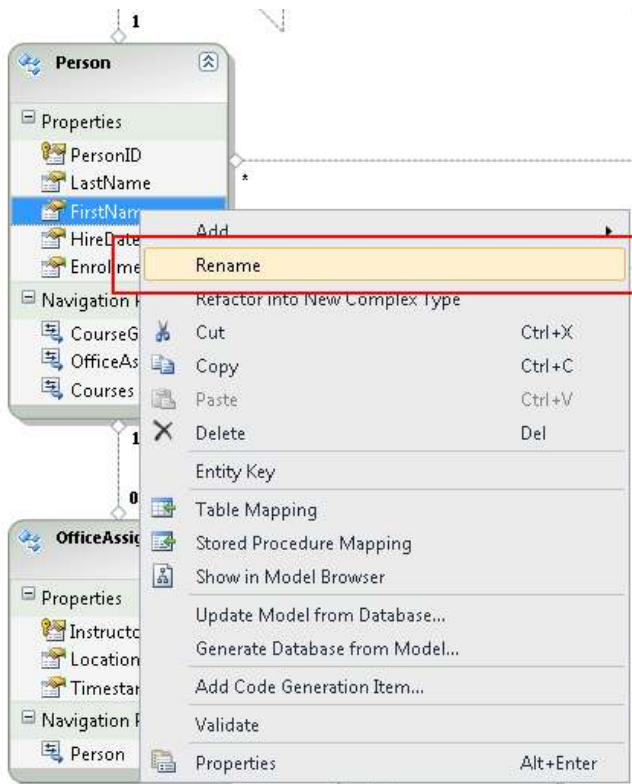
1

Person

Properties
PersonID
LastName
FirstNam
HireDate
Enrollme
Navigation P
CourseG
OfficeAs
Courses

*

1

0

OfficeAssig

Properties
Instructo
Location
Timestar
Navigation P
Person

Add
Rename
Refactor into New Complex Type
Cut Ctrl+X
Copy Ctrl+C
Paste Ctrl+V
Delete Del
Entity Key
Table Mapping
Stored Procedure Mapping
Show in Model Browser
Update Model from Database...
Generate Database from Model...
Add Code Generation Item...
Validate
Properties Alt+Enter